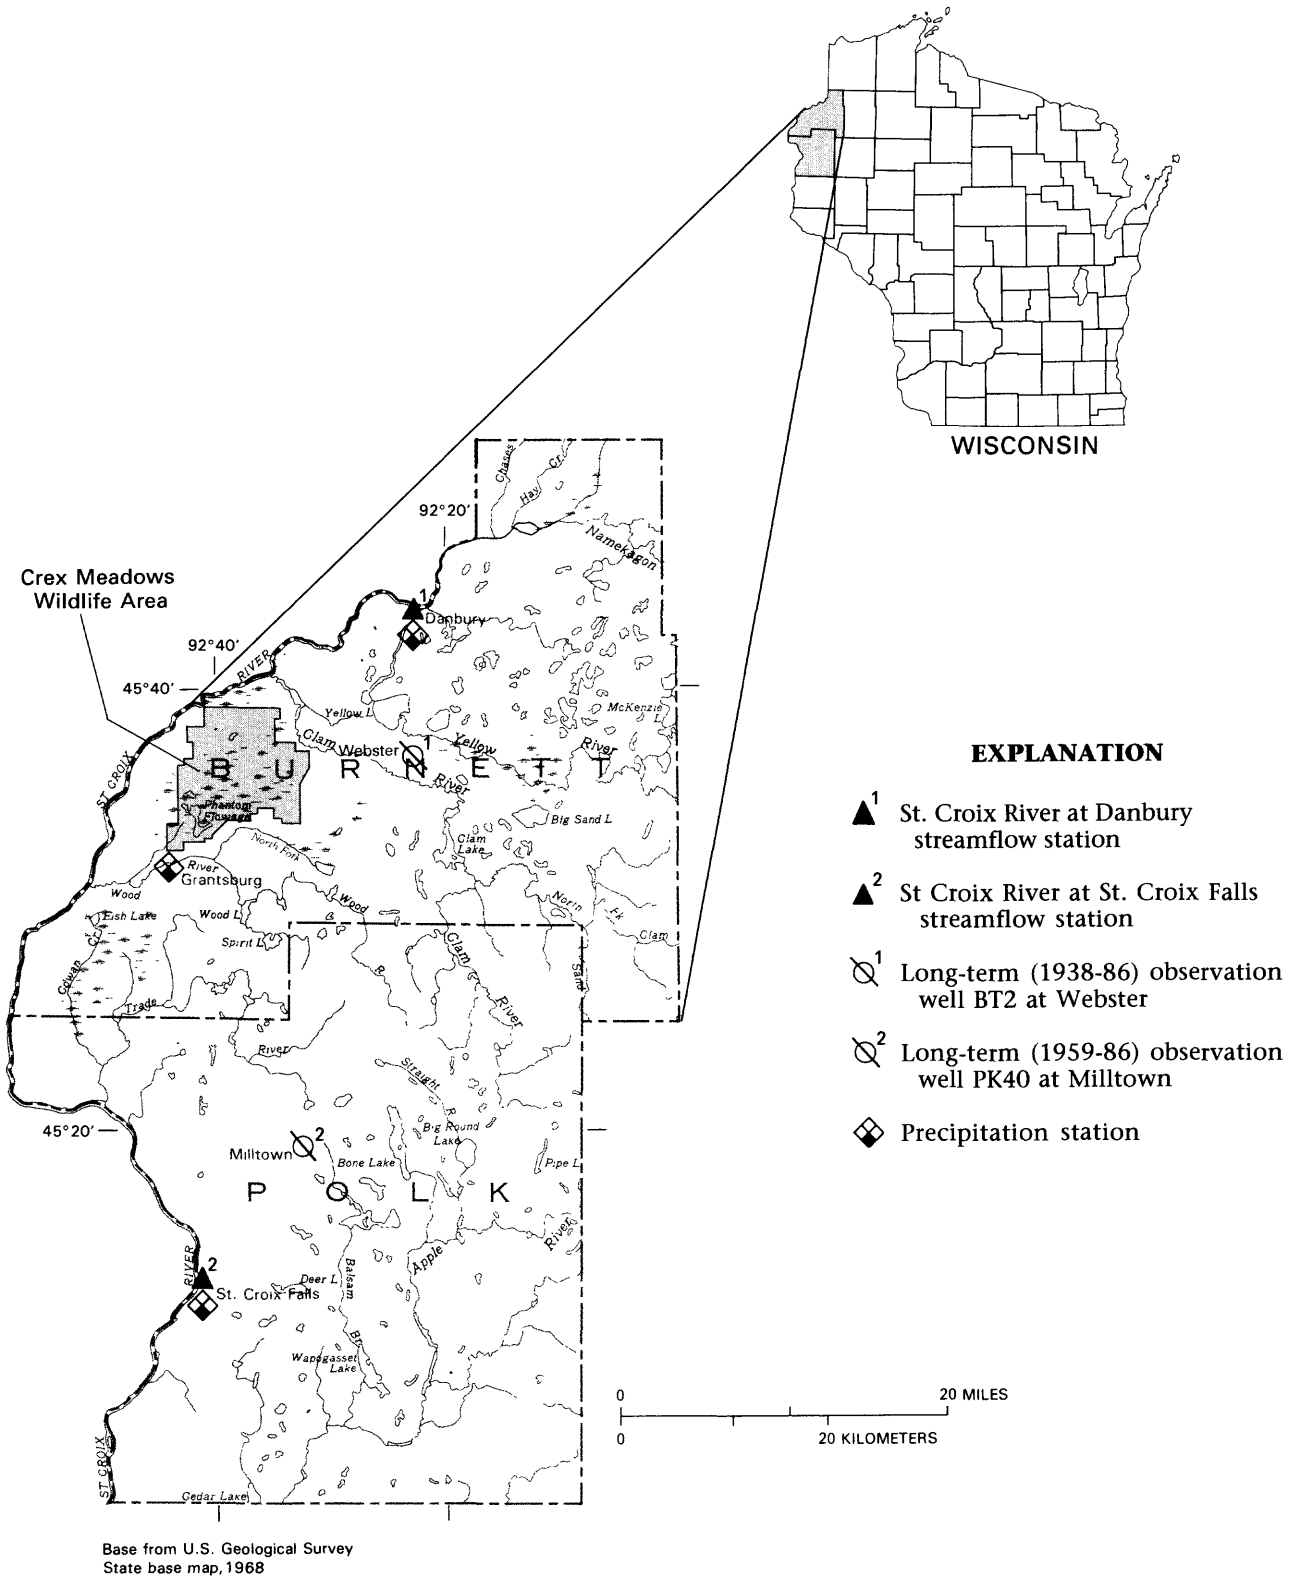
WISCONSIN

Crex Meadows Wildlife Area

92°20'

92°40'

45°40'

45°20'

Chases

Hay Cr

Namekagon

Danbury

RIVER

Yellow L

McKenzie L

Clam

Webster

Yellow

River

B U R N E T T

ST CROIX

Phantom Flowage

River

Clam Lake

Big Sand L

North Fork

Grantsburg

Wood

Fish Lake

Wood L

Wood

R

Clam

River

North Fk

Clam

Sand

Spirit L

Cowan Cr

Trade

River

Straight

R

Big Round Lake

Milltown

Bone Lake

Pipe L

P O L K

Apple

River

RIVER

St. Croix Falls

Deer L

Balsam

Br

Wapogasset Lake

ST CROIX

Gedar Lake

EXPLANATION

$\blacktriangle^1$ St. Croix River at Danbury streamflow station

$\blacktriangle^2$ St Croix River at St. Croix Falls streamflow station

$^1$ Long-term (1938-86) observation well BT2 at Webster

$^2$ Long-term (1959-86) observation well PK40 at Milltown

Precipitation station

0 20 MILES

0 20 KILOMETERS

Base from U.S. Geological Survey State base map, 1968